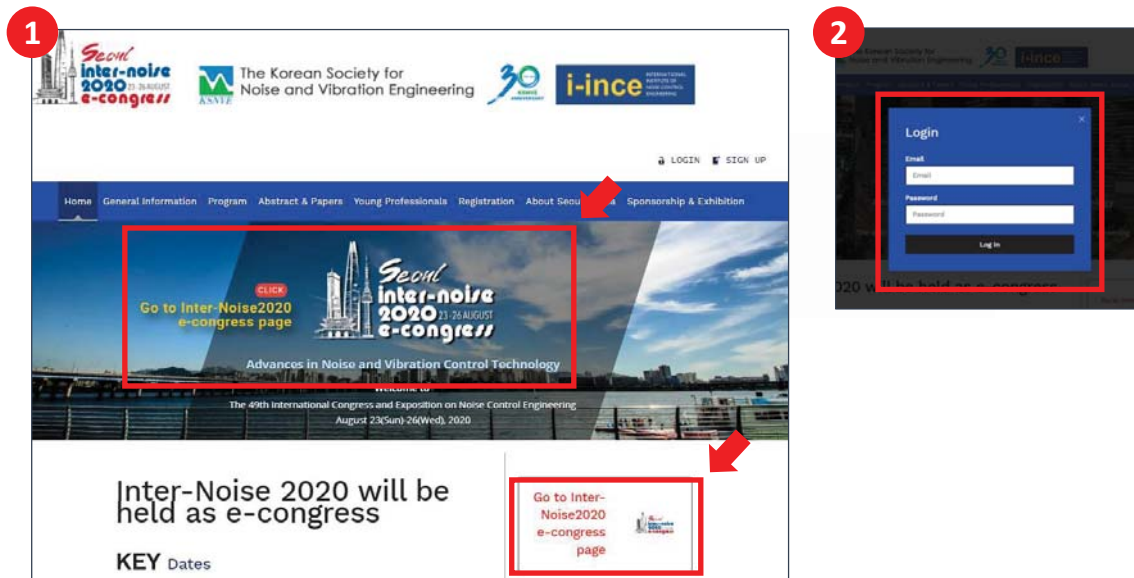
1

Seoul inter-noise 2020 23-26 AUGUST e-congress

The Korean Society for Noise and Vibration Engineering

KSNVE

30

i-ince INTERNATIONAL INSTITUTE OF NOISE CONTROL ENGINEERING

LOGIN SIGN UP

Home General Information Program Abstract & Papers Young Professionals Registration About Seoul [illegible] Sponsorship & Exhibition

CLICK

Go to Inter-Noise2020 e-congress page

Seoul inter-noise 2020 23-26 AUGUST e-congress

Advances in Noise and Vibration Control Technology

Welcome to

The 49th International Congress and Exposition on Noise Control Engineering

August 23(Sun)-26(Wed), 2020

Inter-Noise 2020 will be held as e-congress

KEY Dates

Go to Inter-Noise2020 e-congress page

2

The Korean Society for Noise and Vibration Engineering

i-ince

Login

Email

Email

Password

Password

Log in

2020 will be held as e-congress